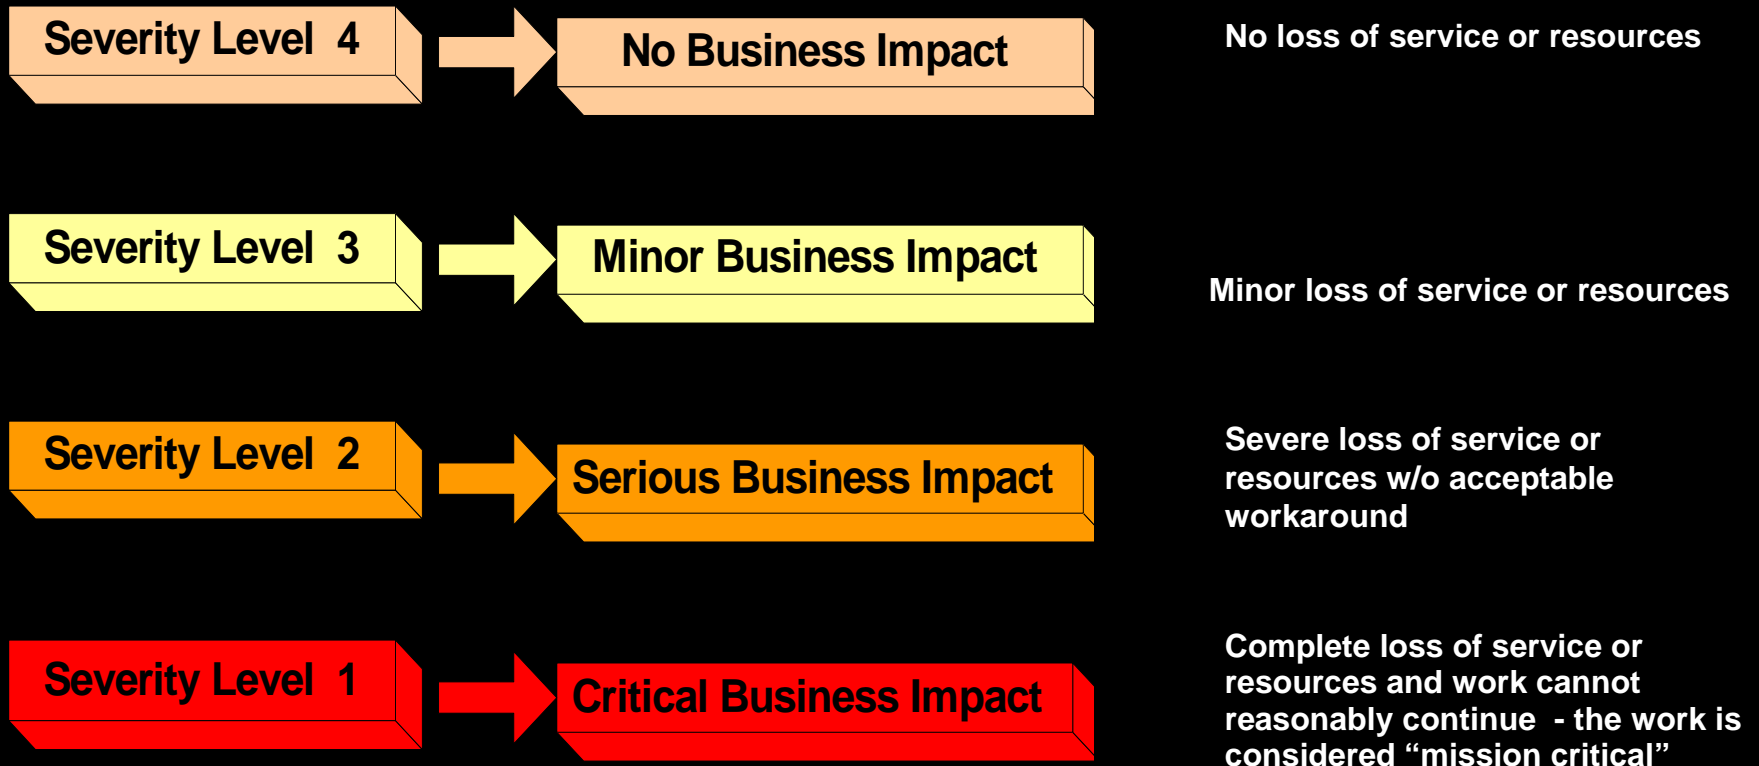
Severity Level 4

No Business Impact

No loss of service or resources

Severity Level 3

Minor Business Impact

Minor loss of service or resources

Severity Level 2

Serious Business Impact

Severe loss of service or resources w/o acceptable workaround

Severity Level 1

Critical Business Impact

Complete loss of service or resources and work cannot reasonably continue - the work is considered “mission critical”